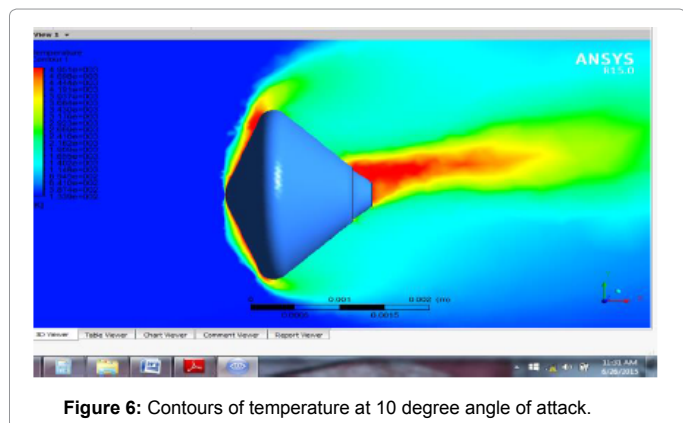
View 1

Temperature
Contour 1

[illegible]

[K]

ANSYS
R15.0

0 0.001 0.002 (m)
0.0005 0.0015

3D Viewer | Table Viewer | Chart Viewer | Comment Viewer | Report Viewer

11:31 AM
6/26/2015

**Figure 6:** Contours of temperature at 10 degree angle of attack.